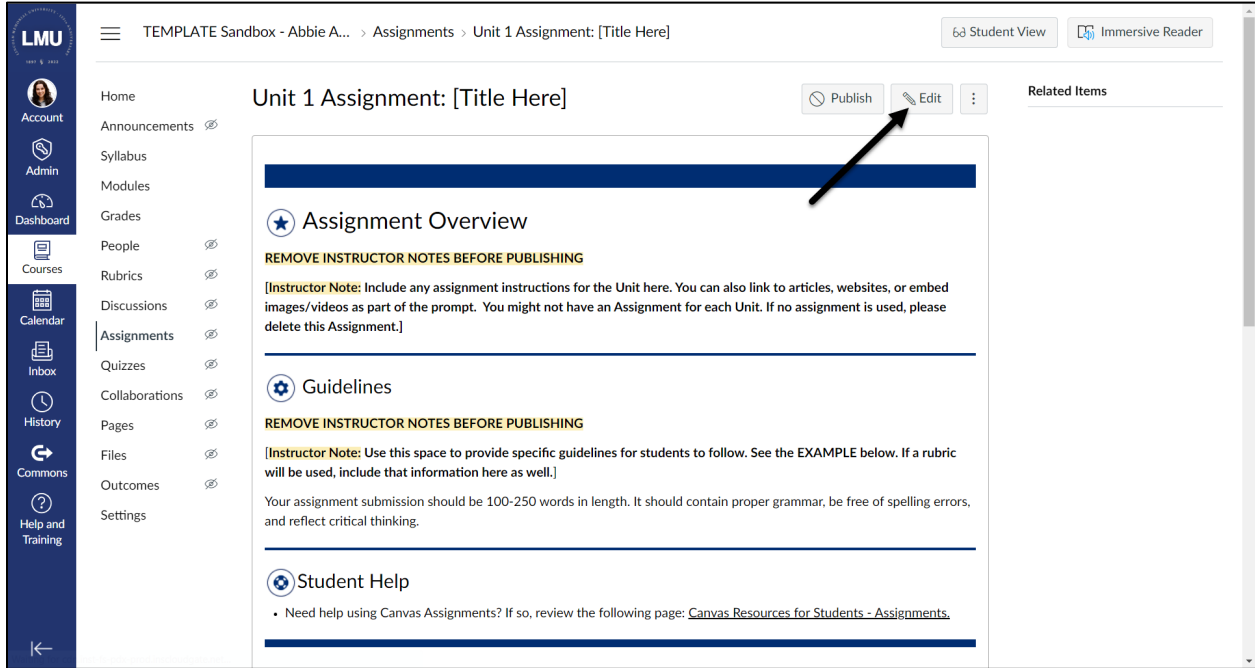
LMU

Account

Admin

Dashboard

Courses

Calendar

Inbox

History

Commons

Help and Training

TEMPLATE Sandbox - Abbie A... > Assignments > Unit 1 Assignment: [Title Here]

Student View

Immersive Reader

Home
Announcements
Syllabus
Modules
Grades
People
Rubrics
Discussions
Assignments
Quizzes
Collaborations
Pages
Files
Outcomes
Settings

Unit 1 Assignment: [Title Here]

Publish

Edit

Related Items

Assignment Overview

REMOVE INSTRUCTOR NOTES BEFORE PUBLISHING

[Instructor Note: Include any assignment instructions for the Unit here. You can also link to articles, websites, or embed images/videos as part of the prompt. You might not have an Assignment for each Unit. If no assignment is used, please delete this Assignment.]

Guidelines

REMOVE INSTRUCTOR NOTES BEFORE PUBLISHING

[Instructor Note: Use this space to provide specific guidelines for students to follow. See the EXAMPLE below. If a rubric will be used, include that information here as well.]

Your assignment submission should be 100-250 words in length. It should contain proper grammar, be free of spelling errors, and reflect critical thinking.

Student Help

• Need help using Canvas Assignments? If so, review the following page: Canvas Resources for Students - Assignments.